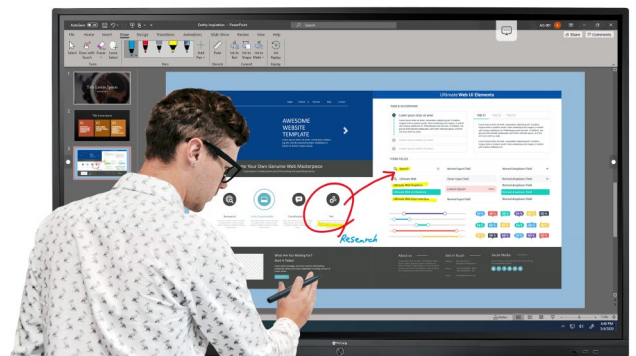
Desktop Inspiration - PowerPoint

Search

File Home Insert Draw Design Transitions Animations Slide Show Review View Help

Share Comments

AWESOME WEBSITE TEMPLATE

Create Your Own Genuine Web Masterpiece

Ultimate Web UI Elements

Research